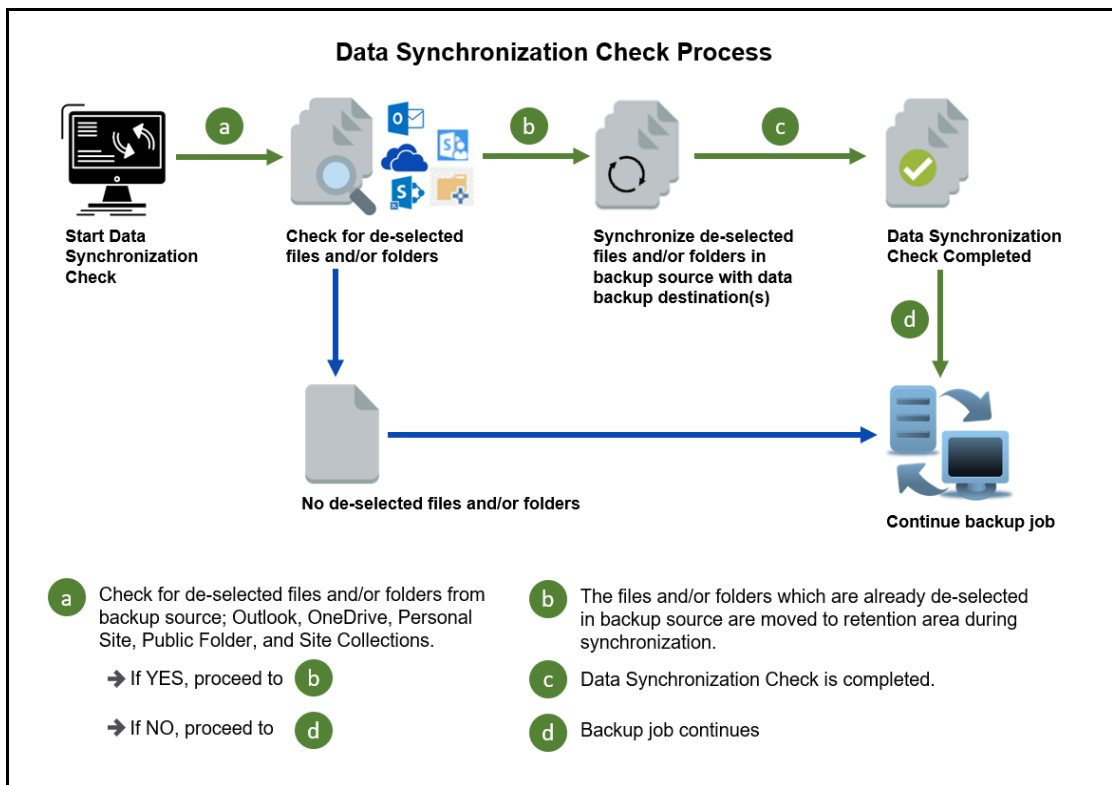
Data Synchronization Check Process

a

b

c

Start Data Synchronization Check

Check for de-selected files and/or folders

Synchronize de-selected files and/or folders in backup source with data backup destination(s)

Data Synchronization Check Completed

d

No de-selected files and/or folders

Continue backup job

a Check for de-selected files and/or folders from backup source; Outlook, OneDrive, Personal Site, Public Folder, and Site Collections.

➔ If YES, proceed to b

➔ If NO, proceed to d

b The files and/or folders which are already de-selected in backup source are moved to retention area during synchronization.

c Data Synchronization Check is completed.

d Backup job continues